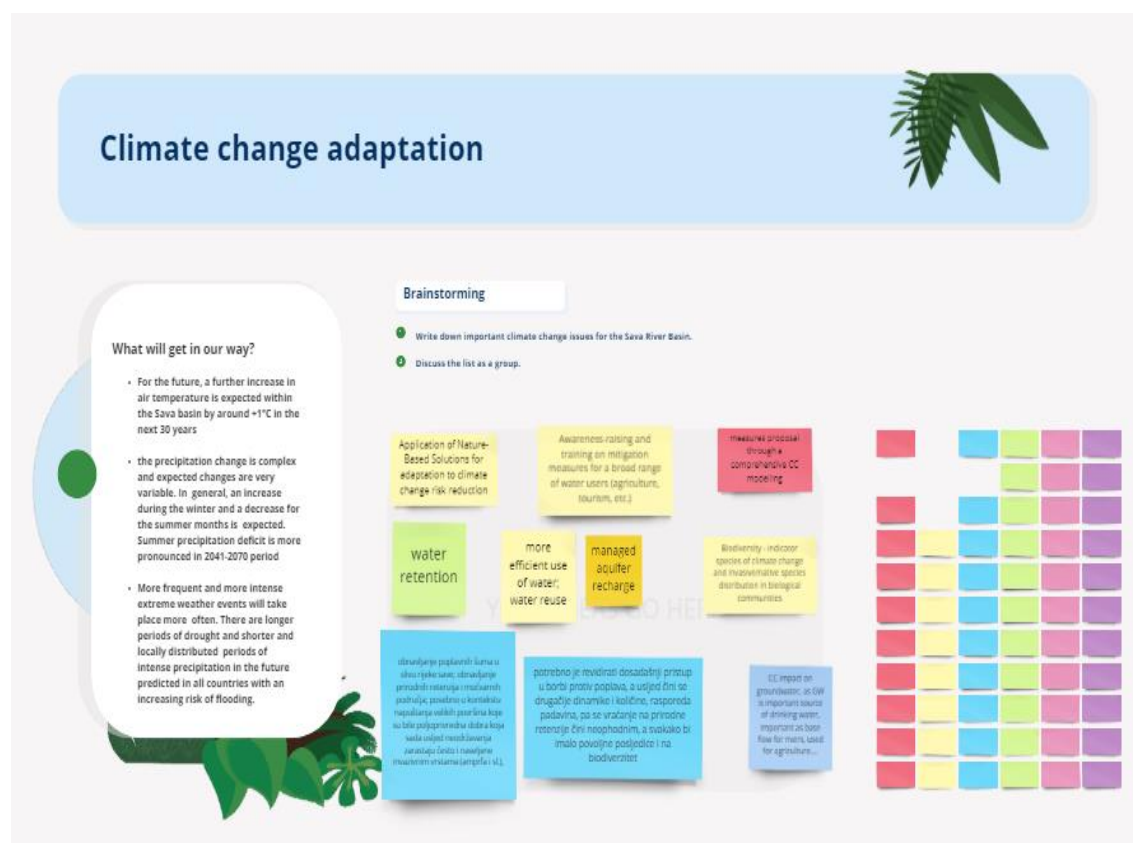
Climate change adaptation

What will get in our way?

- For the future, a further increase in air temperature is expected within the Sava basin by around +1°C in the next 30 years

- the precipitation change is complex and expected changes are very variable. In general, an increase during the winter and a decrease for the summer months is expected. Summer precipitation deficit is more pronounced in 2041-2070 period

- More frequent and more intense extreme weather events will take place more often. There are longer periods of drought and shorter and locally distributed periods of intense precipitation in the future predicted in all countries with an increasing risk of flooding.

Brainstorming

1 Write down important climate change issues for the Sava River Basin.

2 Discuss the list as a group.

Application of Nature-Based Solutions for adaptation to climate change risk reduction

Awareness-raising and training on mitigation measures for a broad range of water users (agriculture, tourism, etc.)

measures proposal through a comprehensive CC modeling

water retention

more efficient use of water; water reuse

managed aquifer recharge

Biodiversity - indicator species of climate change and invasive/native species distribution in biological communities

YOUR IDEAS GO HERE

obnavljanje poplavnih šuma u slivu rijeke save; obnavljanje prirodnih retencija i močvarnih područja; posebno u kontekstu napuštanja velikih površina koje su bile poljoprivredna dobra koja sada uslijed neodržavanja zarastaju često i naseljene invazivnim vrstama (amorfa i sl.),

potrebno je revidirati dosadašnji pristup u borbi protiv poplava, a usljed čini se drugačije dinamike i količine, rasporeda padavina, pa se vraćanje na prirodne retenzije čini neophodnim, a svakako bi imalo povoljne posljedice i na biodiverzitet

CC impact on groundwater, as GW is important source of drinking water, important as base flow for rivers, used for agriculture....